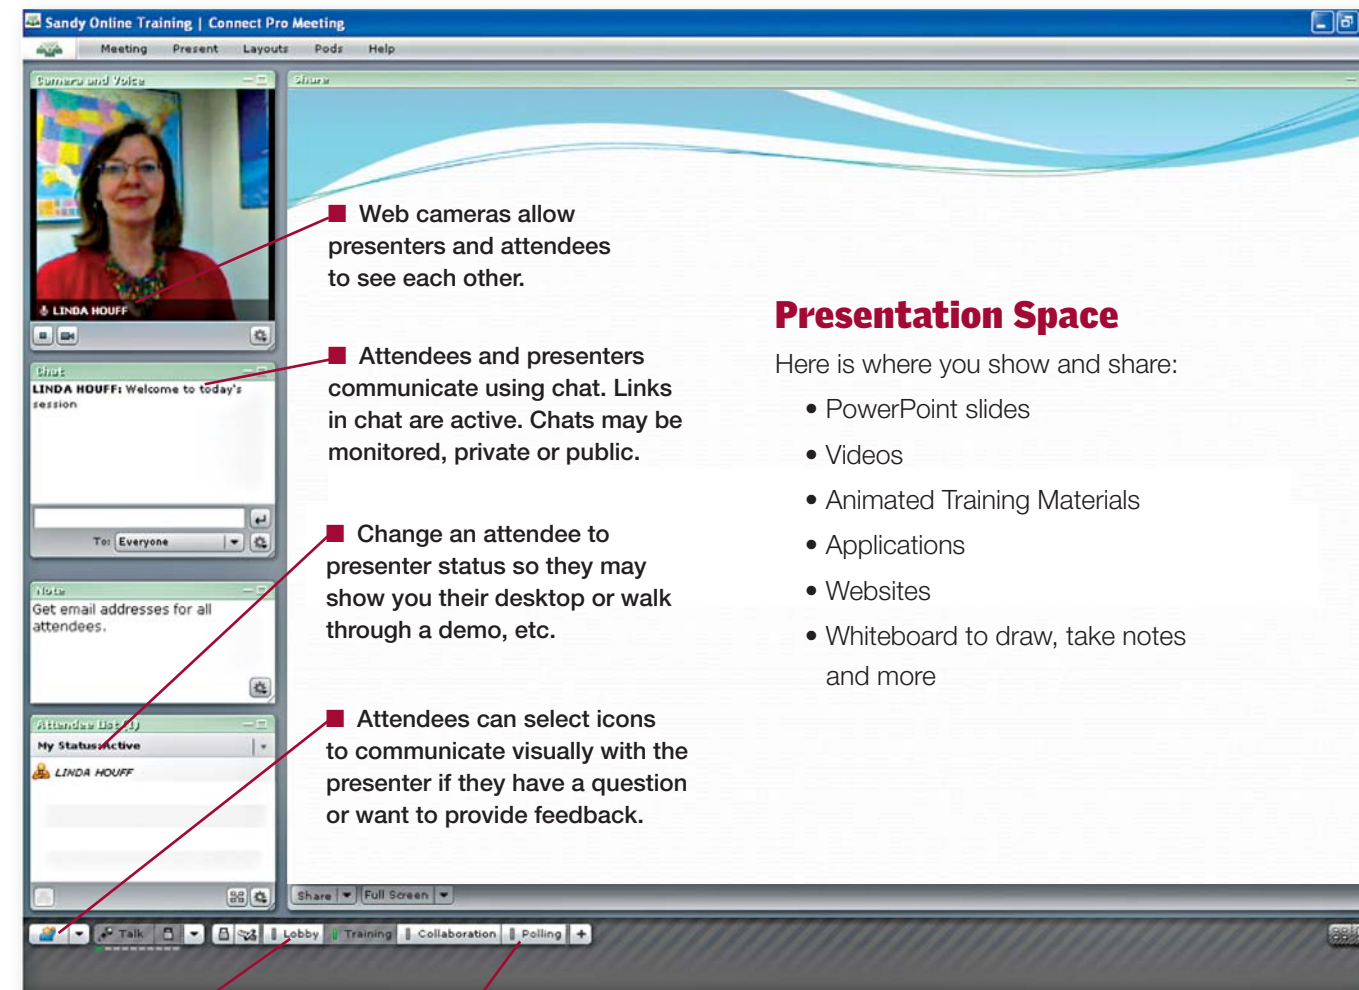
Sandy Online Training | Connect Pro Meeting

Meeting Present Layouts Pods Help

Camera and Voice

LINDA HOUFF

Share

Web cameras allow presenters and attendees to see each other.

Chat

LINDA HOUFF: Welcome to today's session

To: Everyone

Attendees and presenters communicate using chat. Links in chat are active. Chats may be monitored, private or public.

Note

Get email addresses for all attendees.

Change an attendee to presenter status so they may show you their desktop or walk through a demo, etc.

Attendee List (1)

My Status: Active

LINDA HOUFF

Attendees can select icons to communicate visually with the presenter if they have a question or want to provide feedback.

Presentation Space

Here is where you show and share:

• PowerPoint slides

• Videos

• Animated Training Materials

• Applications

• Websites

• Whiteboard to draw, take notes and more

Share Full Screen

Talk Lobby Training Collaboration Polling +